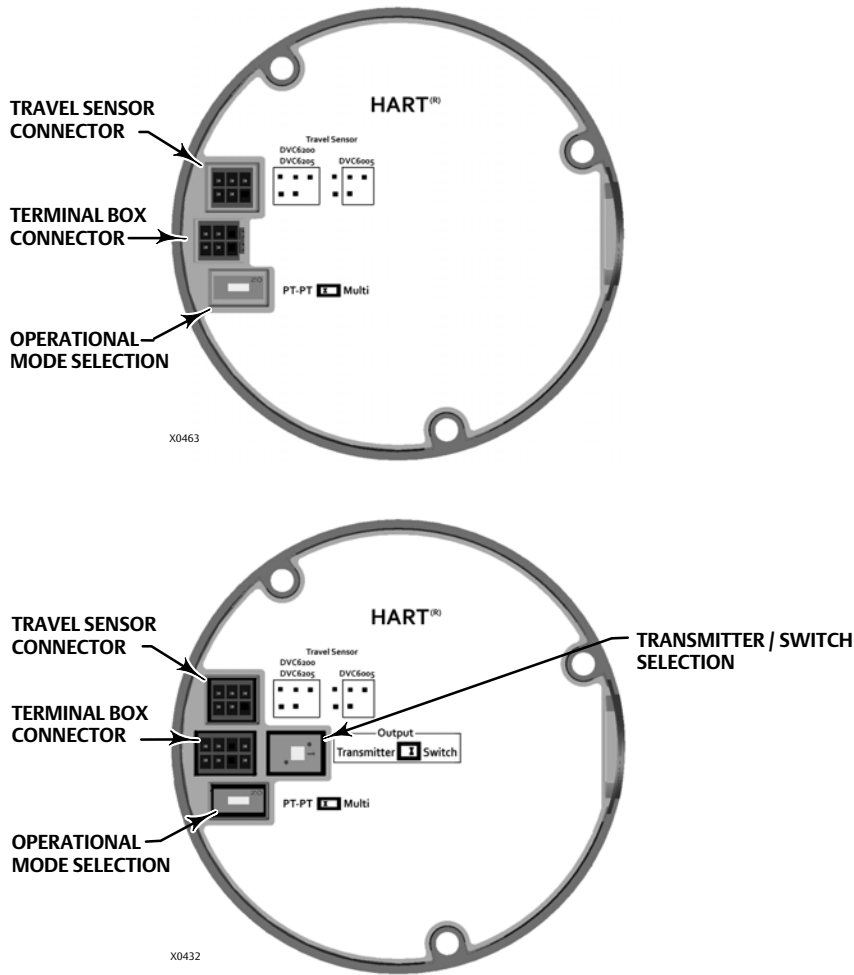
TRAVEL SENSOR CONNECTOR

TERMINAL BOX CONNECTOR

OPERATIONAL MODE SELECTION

HART$^{(R)}$

Travel Sensor
DVC6200
DVC6205
DVC6005

PT-PT Multi

X0463

TRAVEL SENSOR CONNECTOR

TERMINAL BOX CONNECTOR

OPERATIONAL MODE SELECTION

TRANSMITTER / SWITCH SELECTION

HART$^{(R)}$

Travel Sensor
DVC6200
DVC6205
DVC6005

Output
Transmitter Switch

PT-PT Multi

X0432